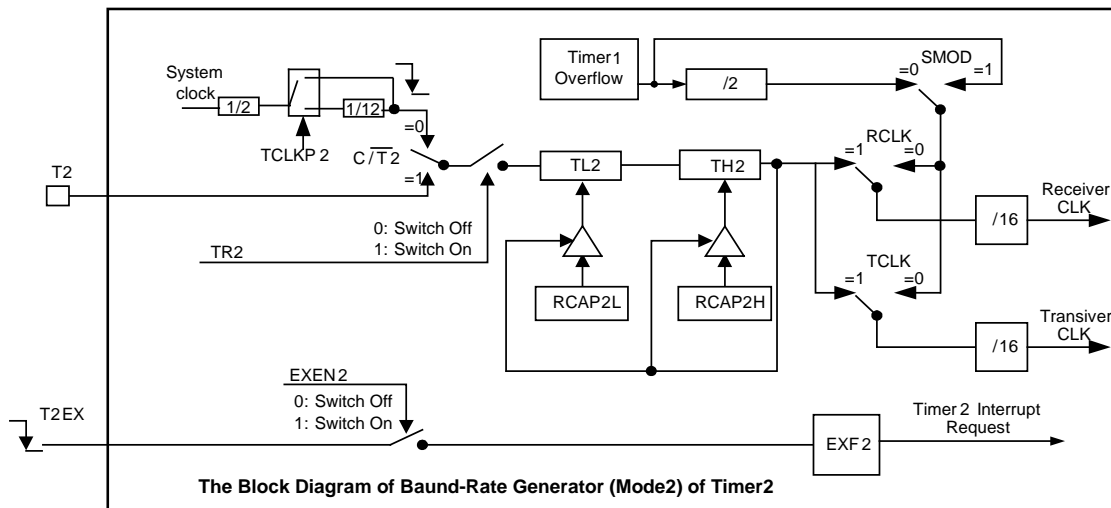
Timer1 Overflow

/2

SMOD

=0

=1

System clock

1/2

1/12

TCLKP 2

=0

C/$\overline{T}$2

=1

T2

TL2

TH2

=1

RCLK

=0

Receiver CLK

/16

0: Switch Off
1: Switch On

TR2

RCAP2L

RCAP2H

TCLK

=1

=0

Transiver CLK

/16

EXEN2

0: Switch Off
1: Switch On

T2EX

EXF2

Timer2 Interrupt Request

The Block Diagram of Baund-Rate Generator (Mode2) of Timer2